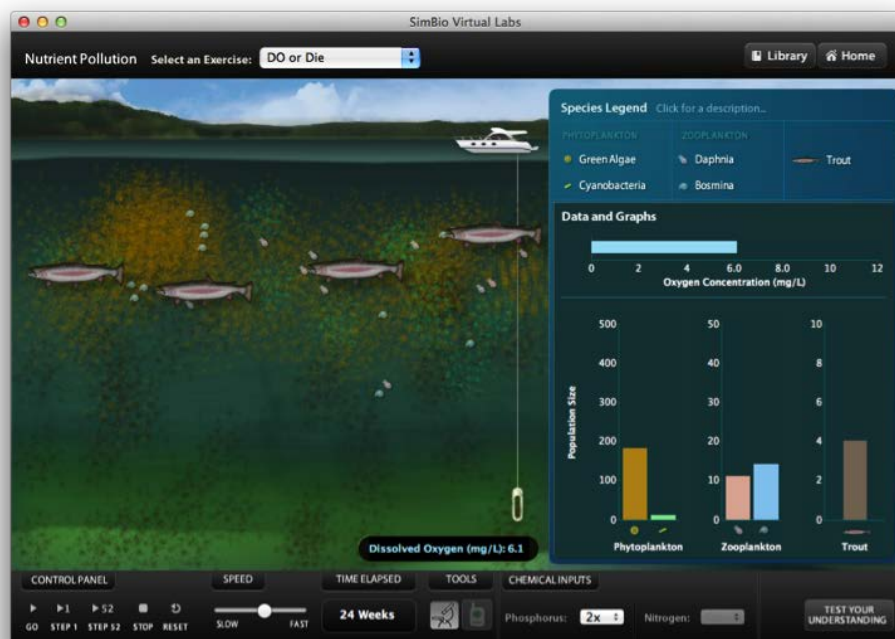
SimBio Virtual Labs

Nutrient Pollution Select an Exercise: DO or Die

Library Home

Species Legend Click for a description...

PHYTOPLANKTON
Green Algae
Cyanobacteria

ZOOPLANKTON
Daphnia
Bosmina

Trout

Data and Graphs

0 2 4 6.0 8.0 10 12
Oxygen Concentration (mg/L)

Population Size

500
400
300
200
100
0
Phytoplankton

50
40
30
20
10
0
Zooplankton

10
8
6
4
2
0
Trout

Dissolved Oxygen (mg/L): 6.1

CONTROL PANEL
GO STEP 1 STEP 52 STOP RESET

SPEED
SLOW FAST

TIME ELAPSED
24 Weeks

TOOLS

CHEMICAL INPUTS
Phosphorus: 2x
Nitrogen:

TEST YOUR UNDERSTANDING